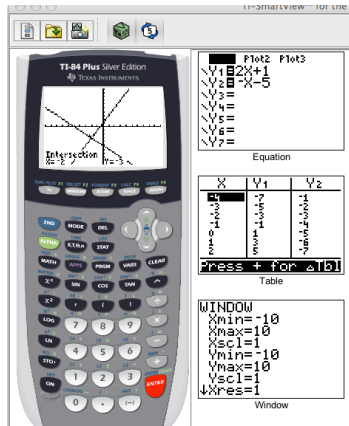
TI-SmartView™ for the

TI-84 Plus Silver Edition
TEXAS INSTRUMENTS

Intersection
X=-2 Y=-3

STAT PLOT F1 Y=
TBLSET F2 WINDOW
FORMAT F3 ZOOM
CALC F4 TRACE
TABLE F5 GRAPH

2ND MODE DEL
ALPHA X,T,θ,n STAT
MATH APPS PRGM VARS CLEAR
$X^{-1}$ SIN COS TAN ^
$X^2$ , ( ) ÷
LOG 7 8 9 ×
LN 4 5 6 −
STO→ 1 2 3 +
ON 0 . (−) ENTER

Plot1 Plot2 Plot3
\Y1=2X+1
\Y2=-X-5
\Y3=
\Y4=
\Y5=
\Y6=
\Y7=
Equation

| X | Y1 | Y2 |
|---|---|---|
| -4 | -7 | -1 |
| -3 | -5 | -2 |
| -2 | -3 | -3 |
| -1 | -1 | -4 |
| 0 | 1 | -5 |
| 1 | 3 | -6 |
| 2 | 5 | -7 |

Press + for △Tbl
Table

WINDOW
Xmin=-10
Xmax=10
Xscl=1
Ymin=-10
Ymax=10
Yscl=1
↓Xres=1
Window